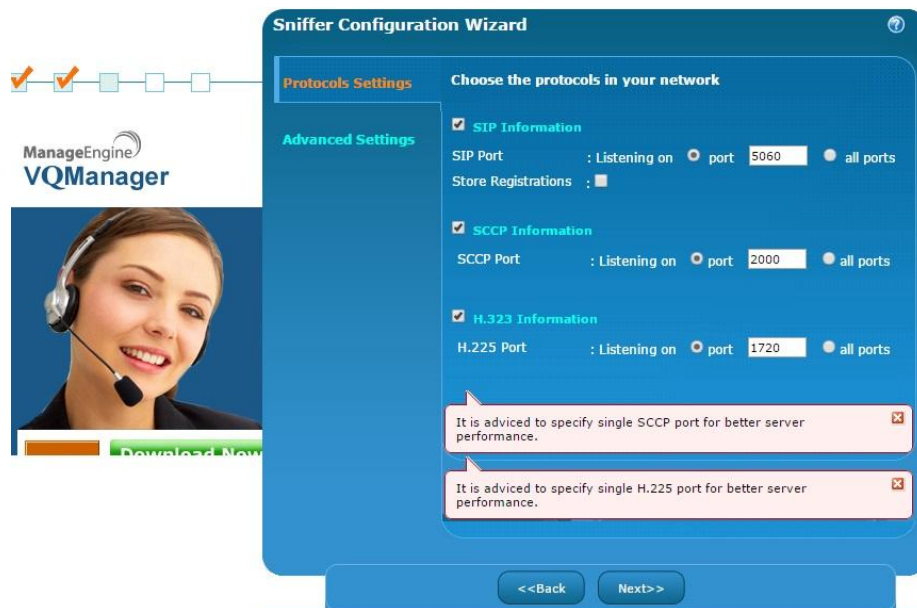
Sniffer Configuration Wizard

ManageEngine
VQManager

Download Now

Protocols Settings

Advanced Settings

Choose the protocols in your network

SIP Information

SIP Port : Listening on port 5060 all ports

Store Registrations :

SCCP Information

SCCP Port : Listening on port 2000 all ports

H.323 Information

H.225 Port : Listening on port 1720 all ports

It is adviced to specify single SCCP port for better server performance.

It is adviced to specify single H.225 port for better server performance.

<<Back

Next>>